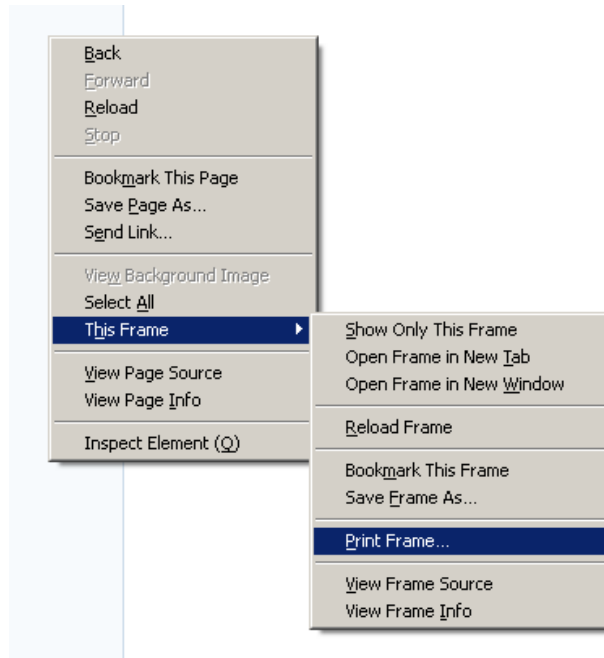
Back
Forward
Reload
Stop

Bookmark This Page
Save Page As...
Send Link...

View Background Image
Select All
This Frame

View Page Source
View Page Info

Inspect Element (Q)

Show Only This Frame
Open Frame in New Tab
Open Frame in New Window

Reload Frame

Bookmark This Frame
Save Frame As...

Print Frame...

View Frame Source
View Frame Info